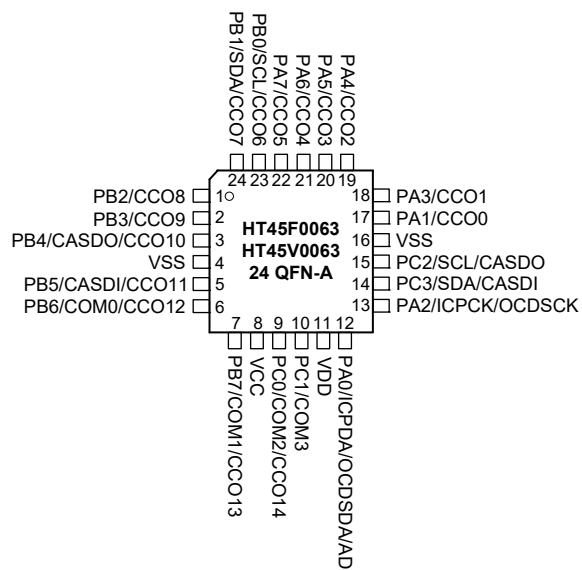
PB1/SDA/CCO7
PB0/SCL/CCO6
PA7/CCO5
PA6/CCO4
PA5/CCO3
PA4/CCO2

24 23 22 21 20 19

PB2/CCO8 1
PB3/CCO9 2
PB4/CASDO/CCO10 3
VSS 4
PB5/CASDI/CCO11 5
PB6/COM0/CCO12 6

HT45F0063
HT45V0063
24 QFN-A

18 PA3/CCO1
17 PA1/CCO0
16 VSS
15 PC2/SCL/CASDO
14 PC3/SDA/CASDI
13 PA2/ICPCK/OCDSCK

7 8 9 10 11 12

PB7/COM1/CCO13
VCC
PC0/COM2/CCO14
PC1/COM3
VDD
PA0/ICPDA/OCDSDA/AD